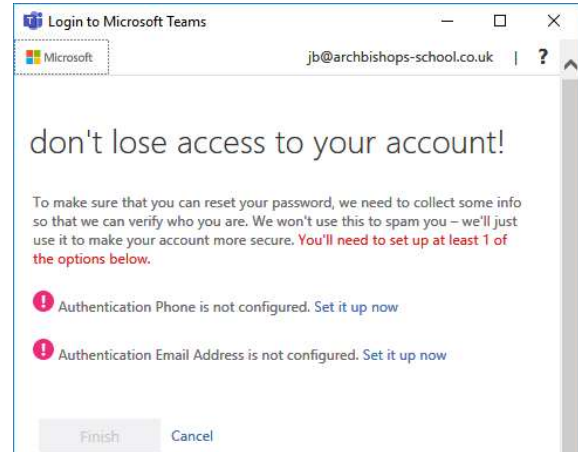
Login to Microsoft Teams

Microsoft

jb@archbishops-school.co.uk | ?

don't lose access to your account!

To make sure that you can reset your password, we need to collect some info so that we can verify who you are. We won't use this to spam you – we'll just use it to make your account more secure. You'll need to set up at least 1 of the options below.

Authentication Phone is not configured. Set it up now

Authentication Email Address is not configured. Set it up now

Finish Cancel